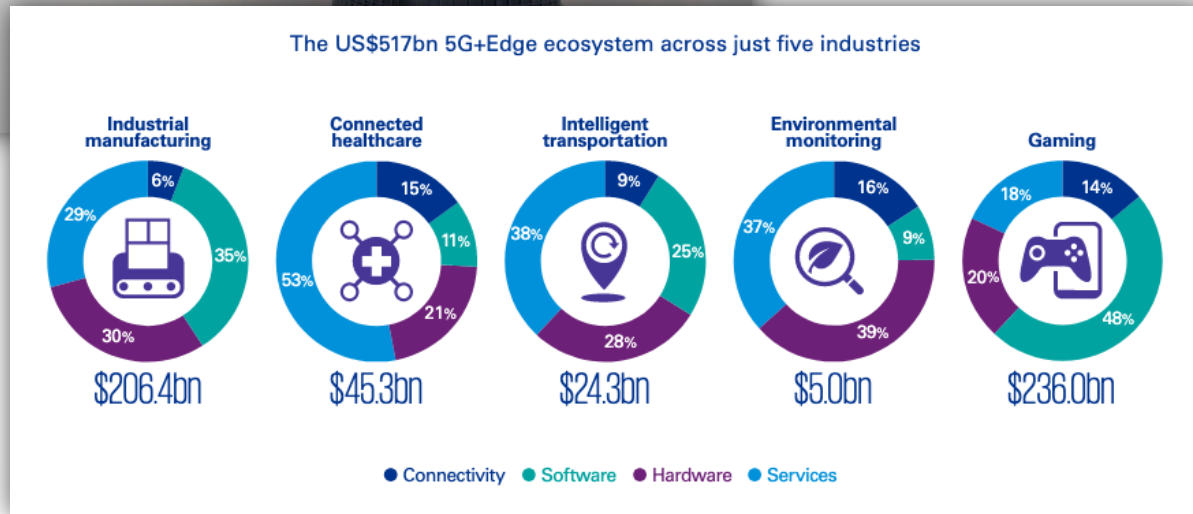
The US$517bn 5G+Edge ecosystem across just five industries

Industrial manufacturing

6%
35%
30%
29%

$206.4bn

Connected healthcare

15%
11%
21%
53%

$45.3bn

Intelligent transportation

9%
25%
28%
38%

$24.3bn

Environmental monitoring

16%
9%
39%
37%

$5.0bn

Gaming

14%
48%
20%
18%

$236.0bn

Connectivity Software Hardware Services